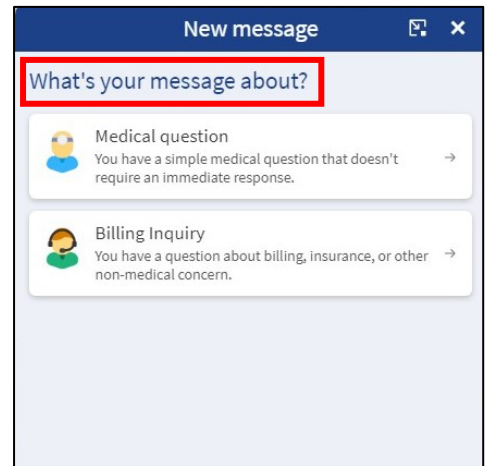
New message

What's your message about?

Medical question
You have a simple medical question that doesn't require an immediate response.
→

Billing Inquiry
You have a question about billing, insurance, or other non-medical concern.
→